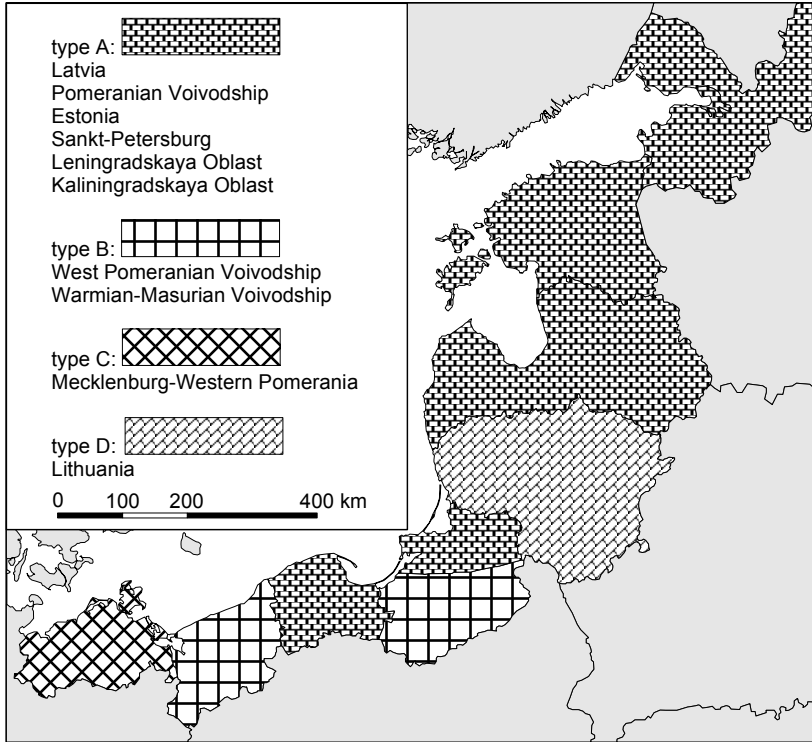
type A:
Latvia
Pomeranian Voivodship
Estonia
Sankt-Petersburg
Leningradskaya Oblast
Kaliningradskaya Oblast

type B:
West Pomeranian Voivodship
Warmian-Masurian Voivodship

type C:
Mecklenburg-Western Pomerania

type D:
Lithuania

0 100 200 400 km